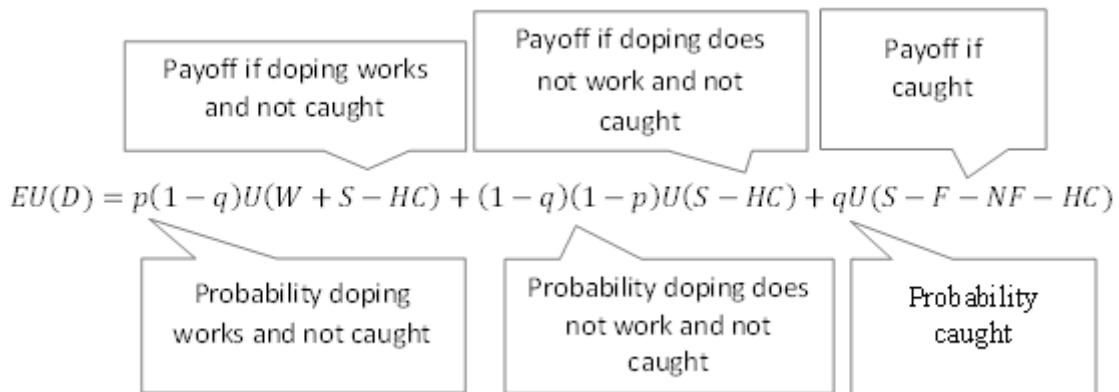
Payoff if doping works and not caught

Payoff if doping does not work and not caught

Payoff if caught

$EU(D) = p(1-q)U(W+S-HC) + (1-q)(1-p)U(S-HC) + qU(S-F-NF-HC)$

Probability doping works and not caught

Probability doping does not work and not caught

Probability caught